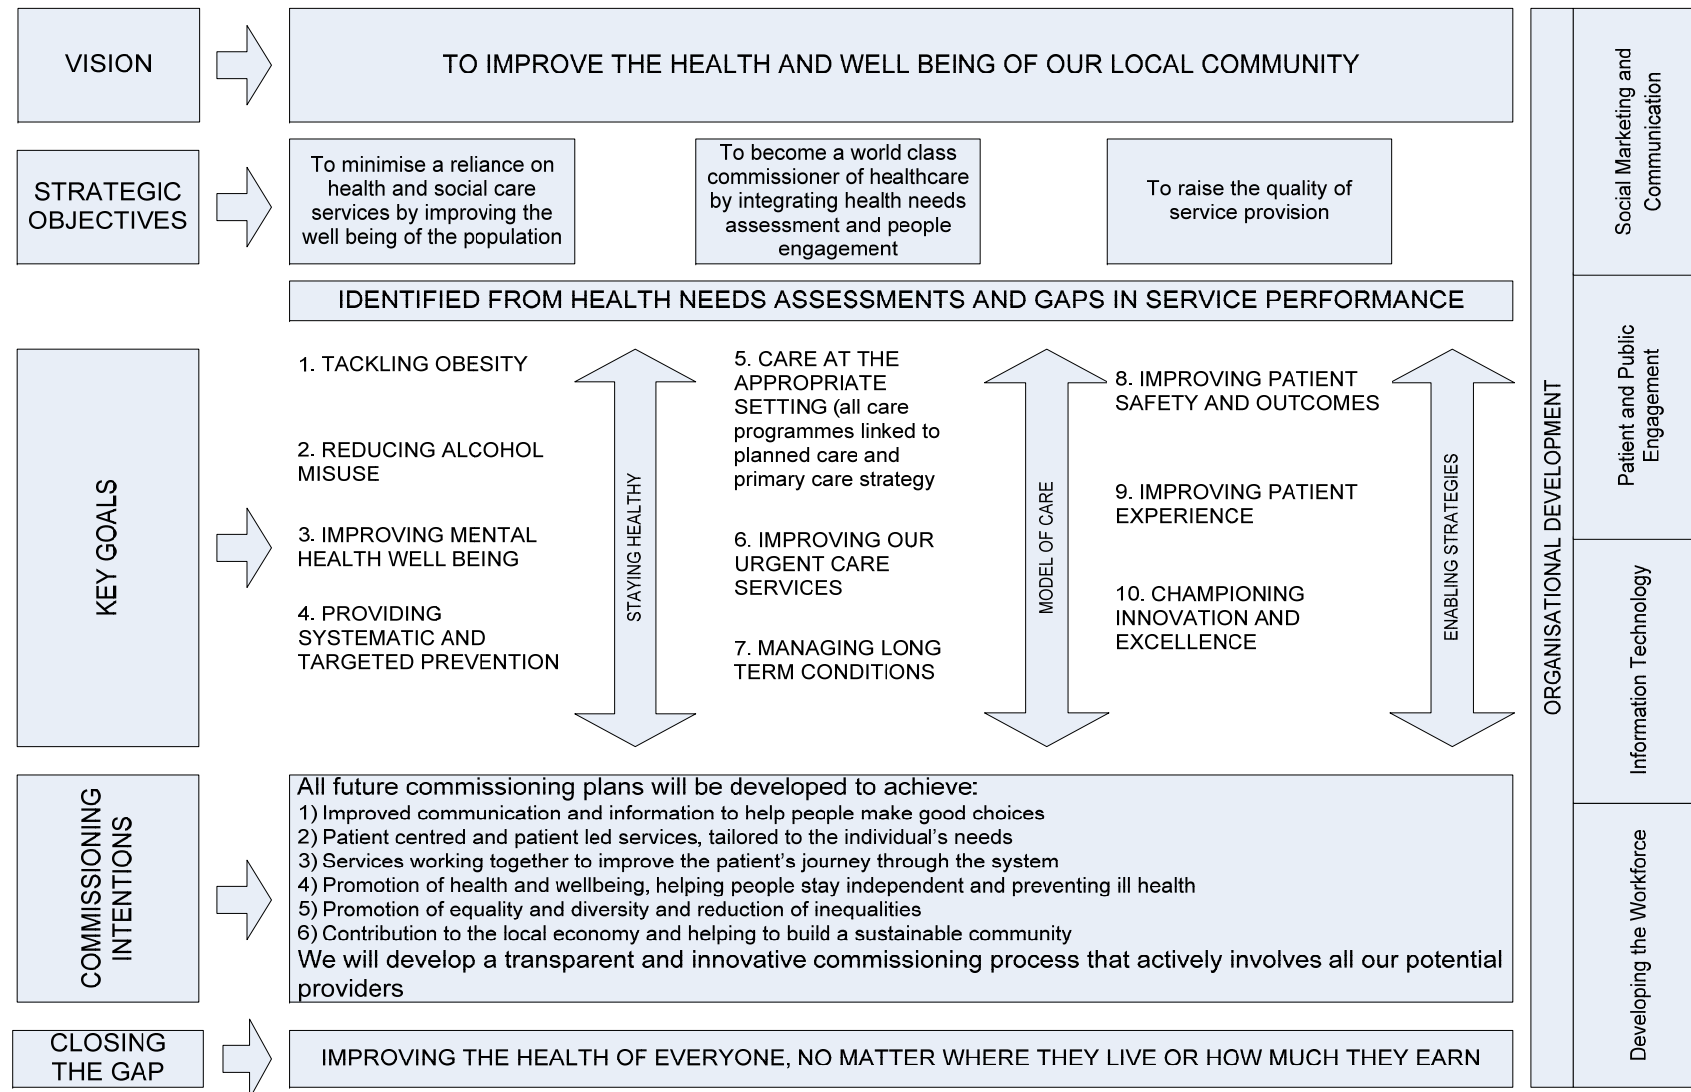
VISION

TO IMPROVE THE HEALTH AND WELL BEING OF OUR LOCAL COMMUNITY

STRATEGIC OBJECTIVES

To minimise a reliance on health and social care services by improving the well being of the population

To become a world class commissioner of healthcare by integrating health needs assessment and people engagement

To raise the quality of service provision

IDENTIFIED FROM HEALTH NEEDS ASSESSMENTS AND GAPS IN SERVICE PERFORMANCE

KEY GOALS

1. TACKLING OBESITY

2. REDUCING ALCOHOL MISUSE

3. IMPROVING MENTAL HEALTH WELL BEING

4. PROVIDING SYSTEMATIC AND TARGETED PREVENTION

STAYING HEALTHY

5. CARE AT THE APPROPRIATE SETTING (all care programmes linked to planned care and primary care strategy

6. IMPROVING OUR URGENT CARE SERVICES

7. MANAGING LONG TERM CONDITIONS

MODEL OF CARE

8. IMPROVING PATIENT SAFETY AND OUTCOMES

9. IMPROVING PATIENT EXPERIENCE

10. CHAMPIONING INNOVATION AND EXCELLENCE

ENABLING STRATEGIES

COMMISSIONING INTENTIONS

All future commissioning plans will be developed to achieve:
1) Improved communication and information to help people make good choices
2) Patient centred and patient led services, tailored to the individual's needs
3) Services working together to improve the patient's journey through the system
4) Promotion of health and wellbeing, helping people stay independent and preventing ill health
5) Promotion of equality and diversity and reduction of inequalities
6) Contribution to the local economy and helping to build a sustainable community
We will develop a transparent and innovative commissioning process that actively involves all our potential providers

CLOSING THE GAP

IMPROVING THE HEALTH OF EVERYONE, NO MATTER WHERE THEY LIVE OR HOW MUCH THEY EARN

ORGANISATIONAL DEVELOPMENT

Social Marketing and Communication

Patient and Public Engagement

Information Technology

Developing the Workforce